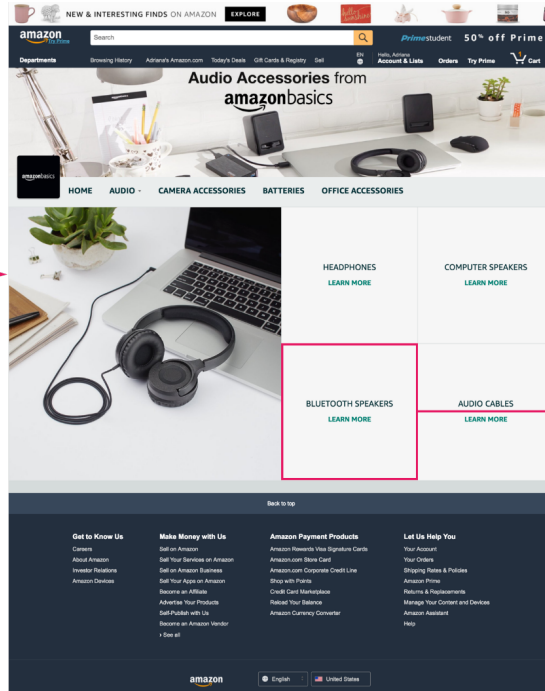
NEW & INTERESTING FINDS ON AMAZON EXPLORE

amazon Try Prime

Search

Primestudent 50% off Prime

Departments Browsing History Adriana's Amazon.com Today's Deals Gift Cards & Registry Sell EN Hello, Adriana Account & Lists Orders Try Prime 1 Cart

Audio Accessories from amazonbasics

amazonbasics

HOME AUDIO CAMERA ACCESSORIES BATTERIES OFFICE ACCESSORIES

HEADPHONES
LEARN MORE

COMPUTER SPEAKERS
LEARN MORE

BLUETOOTH SPEAKERS
LEARN MORE

AUDIO CABLES
LEARN MORE

Back to top

Get to Know Us
Careers
About Amazon
Investor Relations
Amazon Devices

Make Money with Us
Sell on Amazon
Sell Your Services on Amazon
Sell on Amazon Business
Sell Your Apps on Amazon
Become an Affiliate
Advertise Your Products
Self-Publish with Us
Become an Amazon Vendor
› See all

Amazon Payment Products
Amazon Rewards Visa Signature Cards
Amazon.com Store Card
Amazon.com Corporate Credit Line
Shop with Points
Credit Card Marketplace
Reload Your Balance
Amazon Currency Converter

Let Us Help You
Your Account
Your Orders
Shipping Rates & Policies
Amazon Prime
Returns & Replacements
Manage Your Content and Devices
Amazon Assistant
Help

amazon English United States